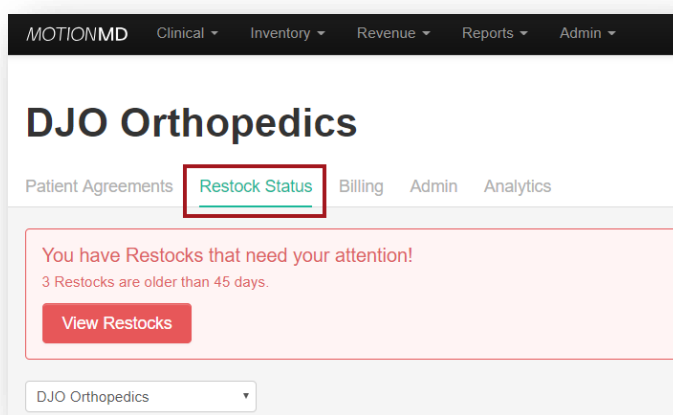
MOTIONMD Clinical ▾ Inventory ▾ Revenue ▾ Reports ▾ Admin ▾

DJO Orthopedics

Patient Agreements Restock Status Billing Admin Analytics

You have Restocks that need your attention!
3 Restocks are older than 45 days.

View Restocks

DJO Orthopedics ▾